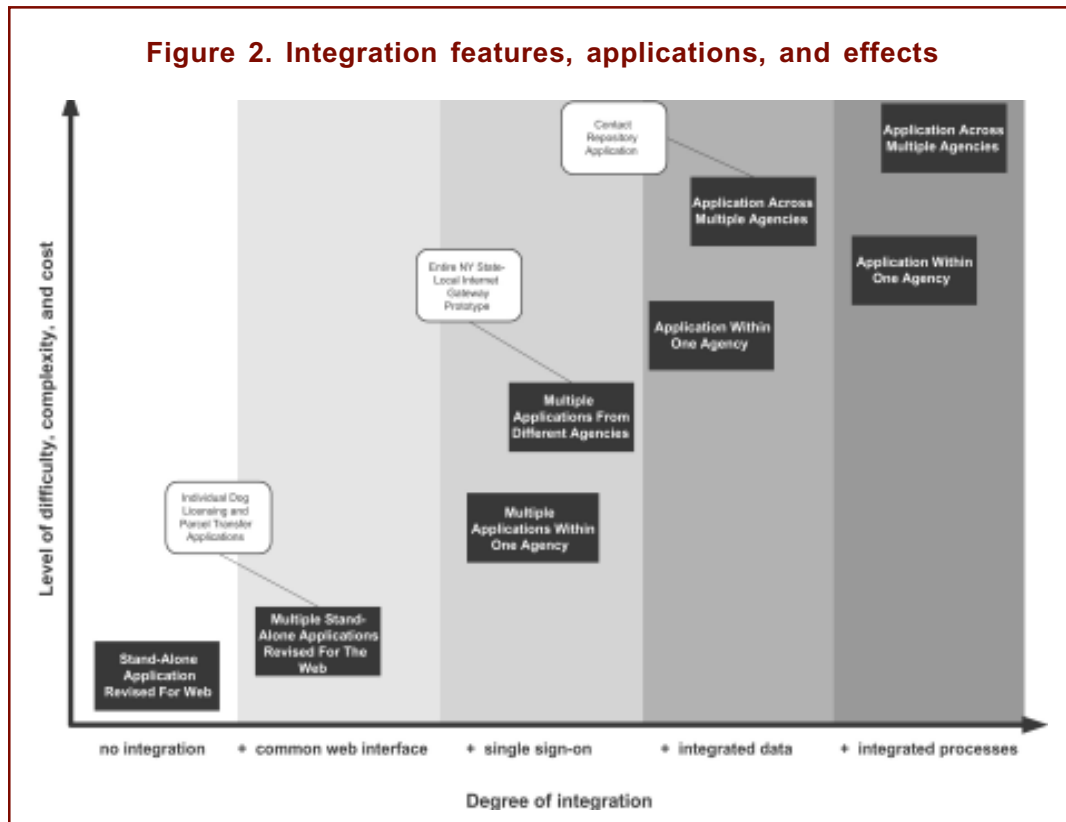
Figure 2. Integration features, applications, and effects

Level of difficulty, complexity, and cost

Contact Repository Application

Application Across Multiple Agencies

Application Across Multiple Agencies

Application Within One Agency

Entire NY State-Local Internet Gateway Prototype

Application Within One Agency

Multiple Applications From Different Agencies

Multiple Applications Within One Agency

Individual Dog Licensing and Parcel Transfer Applications

Multiple Stand-Alone Applications Revised For The Web

Stand-Alone Application Revised For Web

no integration

+ common web interface

+ single sign-on

+ integrated data

+ integrated processes

Degree of integration